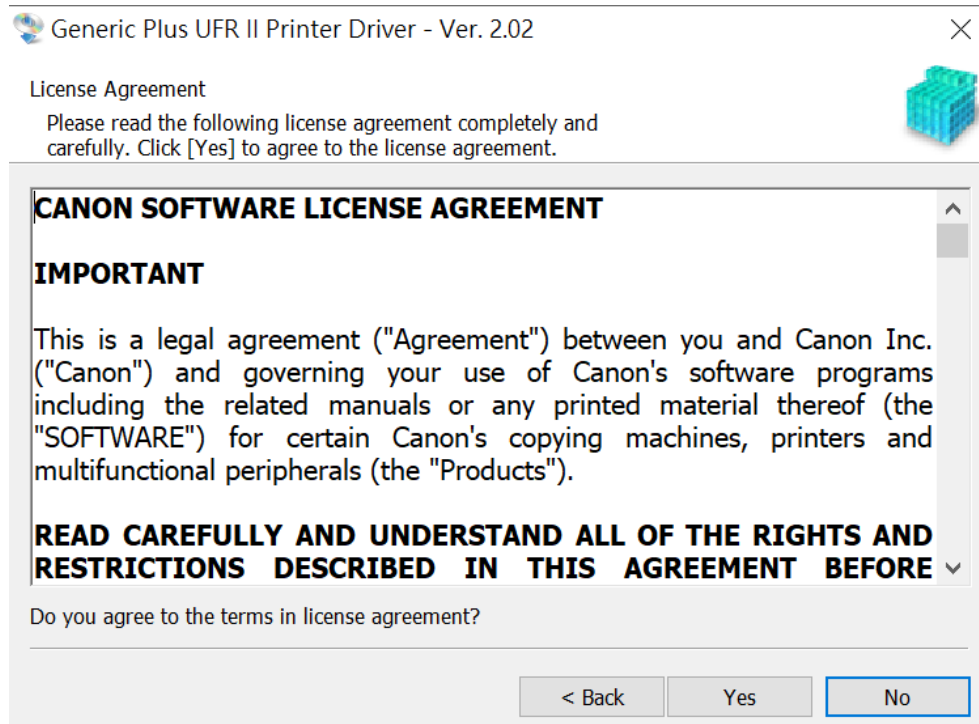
Generic Plus UFR II Printer Driver - Ver. 2.02

License Agreement

Please read the following license agreement completely and carefully. Click [Yes] to agree to the license agreement.

CANON SOFTWARE LICENSE AGREEMENT

IMPORTANT

This is a legal agreement ("Agreement") between you and Canon Inc. ("Canon") and governing your use of Canon's software programs including the related manuals or any printed material thereof (the "SOFTWARE") for certain Canon's copying machines, printers and multifunctional peripherals (the "Products").

READ CAREFULLY AND UNDERSTAND ALL OF THE RIGHTS AND RESTRICTIONS DESCRIBED IN THIS AGREEMENT BEFORE

Do you agree to the terms in license agreement?

< Back Yes No